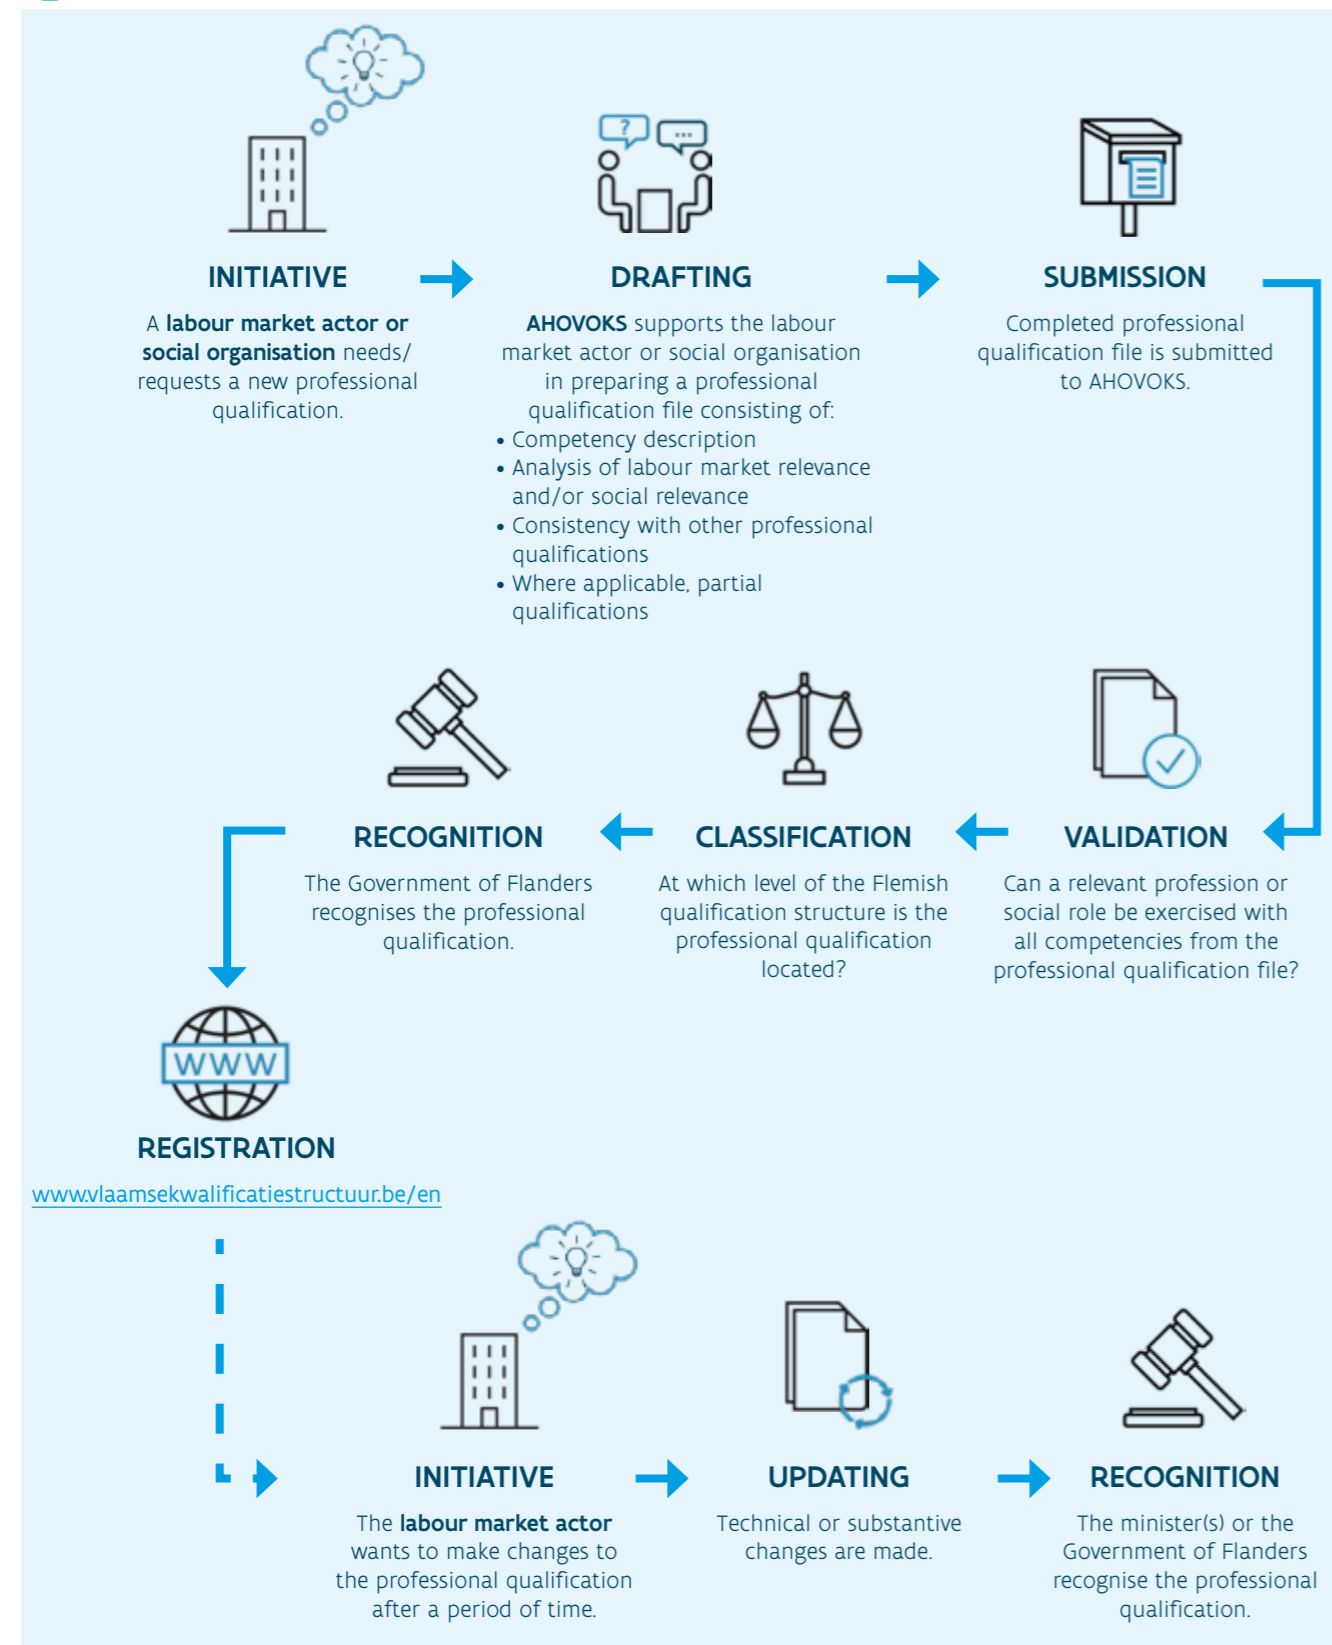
INITIATIVE

A **labour market actor or social organisation** needs/ requests a new professional qualification.

DRAFTING

**AHOVOKS** supports the labour market actor or social organisation in preparing a professional qualification file consisting of:
• Competency description
• Analysis of labour market relevance and/or social relevance
• Consistency with other professional qualifications
• Where applicable, partial qualifications

SUBMISSION

Completed professional qualification file is submitted to AHOVOKS.

RECOGNITION

The Government of Flanders recognises the professional qualification.

CLASSIFICATION

At which level of the Flemish qualification structure is the professional qualification located?

VALIDATION

Can a relevant profession or social role be exercised with all competencies from the professional qualification file?

WWW

REGISTRATION

www.vlaamsekwalificatiestructuur.be/en

INITIATIVE

The **labour market actor** wants to make changes to the professional qualification after a period of time.

UPDATING

Technical or substantive changes are made.

RECOGNITION

The minister(s) or the Government of Flanders recognise the professional qualification.